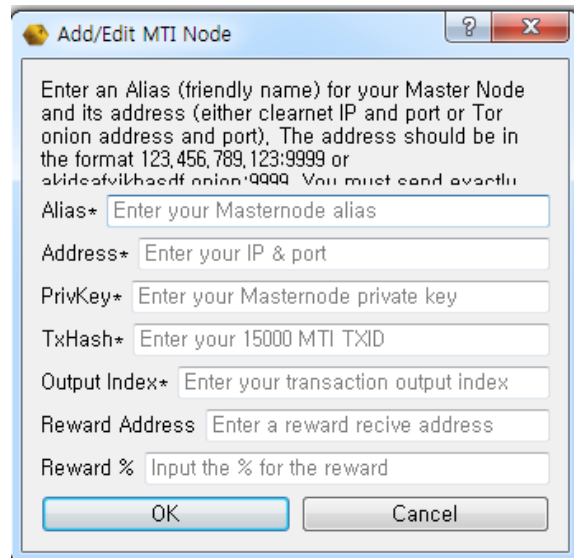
Add/Edit MTI Node

?

x

Enter an Alias (friendly name) for your Master Node and its address (either clearnet IP and port or Tor onion address and port), The address should be in the format 123,456,789,123:9999 or akidsafvikhasdf.onion:9999. You must send exactly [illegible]

Alias* Enter your Masternode alias

Address* Enter your IP & port

PrivKey* Enter your Masternode private key

TxHash* Enter your 15000 MTI TXID

Output Index* Enter your transaction output index

Reward Address Enter a reward recive address

Reward % Input the % for the reward

OK

Cancel